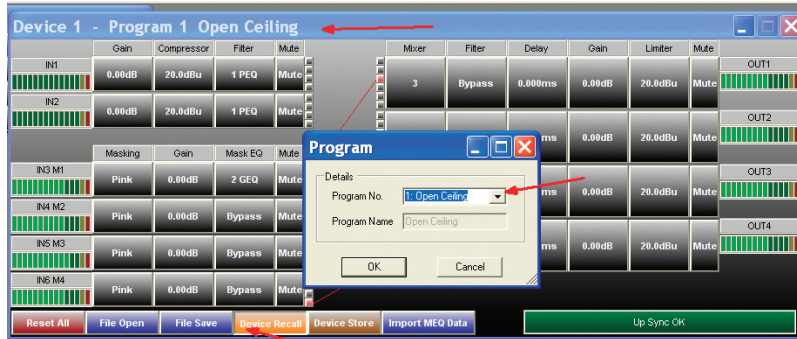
Device 1 - Program 1 Open Ceiling

| | Gain | Compressor | Filter | Mute |
|---|---|---|---|---|
| IN1 | 0.00dB | 20.0dBu | 1 PEQ | Mute |
| IN2 | 0.00dB | 20.0dBu | 1 PEQ | Mute |

| | Masking | Gain | Mask EQ | Mute |
|---|---|---|---|---|
| IN3 M1 | Pink | 0.00dB | 2 GEQ | Mute |
| IN4 M2 | Pink | 0.00dB | Bypass | Mute |
| IN5 M3 | Pink | 0.00dB | Bypass | Mute |
| IN6 M4 | Pink | 0.00dB | Bypass | Mute |

| Mixer | Filter | Delay | Gain | Limiter | Mute | |
|---|---|---|---|---|---|---|
| 3 | Bypass | 0.000ms | 0.00dB | 20.0dBu | Mute | OUT1 |
| | | ms | 0.00dB | 20.0dBu | Mute | OUT2 |
| | | ms | 0.00dB | 20.0dBu | Mute | OUT3 |
| | | ms | 0.00dB | 20.0dBu | Mute | OUT4 |

Program
Details
Program No. 1: Open Ceiling
Program Name Open Ceiling
OK Cancel

Reset All File Open File Save Device Recall Device Store Import MEQ Data Up Sync OK